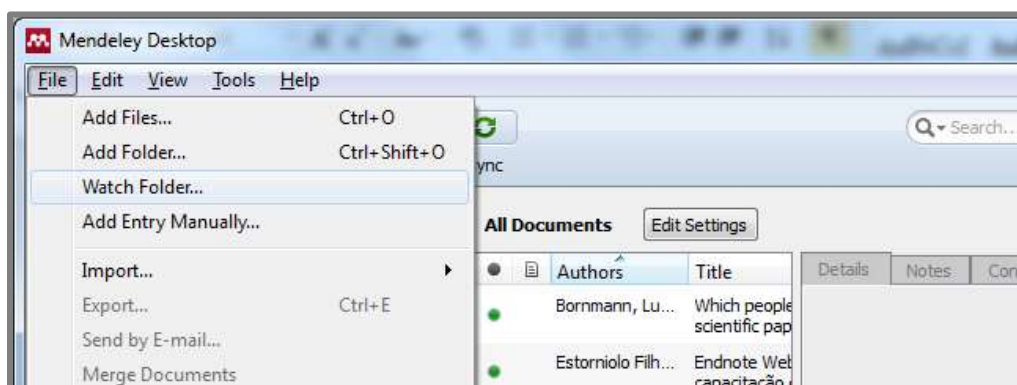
Mendeley Desktop

File Edit View Tools Help

Add Files... Ctrl+O
Add Folder... Ctrl+Shift+O
Watch Folder...
Add Entry Manually...
Import...
Export... Ctrl+E
Send by E-mail...
Merge Documents

ync

Search...

All Documents
Edit Settings

Authors
Title

Details
Notes
Con

Bornmann, Lu...
Which people scientific pap

Estorniolo Filh...
Endnote Wel capacitação